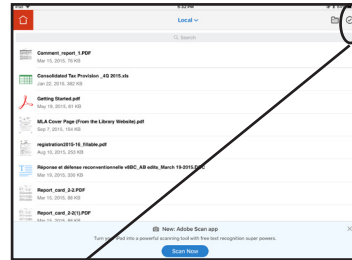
iPad
9:32 AM
Local

Search

Comment_report_1.PDF
Mar 15, 2015, 70 KB

Consolidated Tax Provision _4Q 2015.xls
Jan 22, 2016, 382 KB

Getting Started.pdf
May 16, 2015, 61 KB

MLA Cover Page (From the Library Website).pdf
Sep 7, 2015, 154 KB

registration2015-16_fillable.pdf
Aug 18, 2015, 253 KB

Réponse et défense reconventionnelle eBBC_AB edits_March 19-2015.DOC
Mar 19, 2015, 336 KB

Report_card_2-2.PDF
Mar 15, 2015, 86 KB

Report_card_2-2(1).PDF
Mar 15, 2015, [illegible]

New: Adobe Scan app
Turn your iPad into a powerful scanning tool with free text recognition super powers.
Scan Now